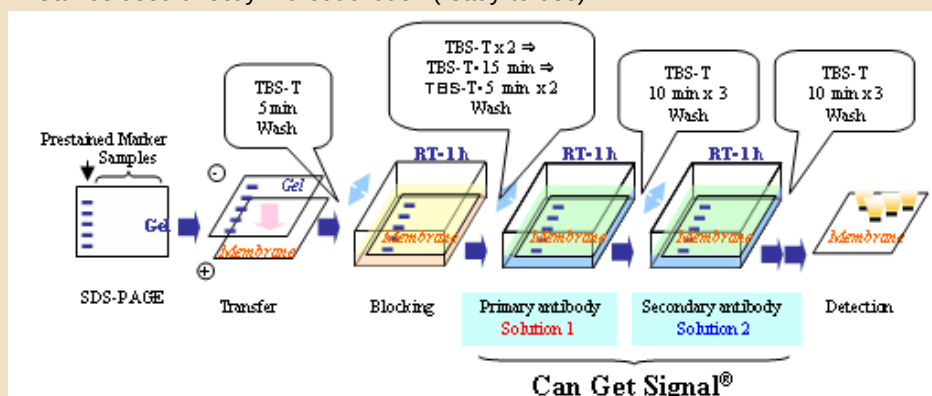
TBS-T 5 min Wash

TBS-T x 2 ⇒ TBS-T• 15 min ⇒ TBS-T• 5 min x 2 Wash

TBS-T 10 min x 3 Wash

TBS-T 10 min x 3 Wash

Prestained Marker Samples

Gel

Gel

Membrane

RT-1 h

Membrane

RT-1 h

Membrane

RT-1 h

Membrane

Membrane

SDS-PAGE

Transfer

Blocking

Primary antibody Solution 1

Secondary antibody Solution 2

Detection

Can Get Signal®